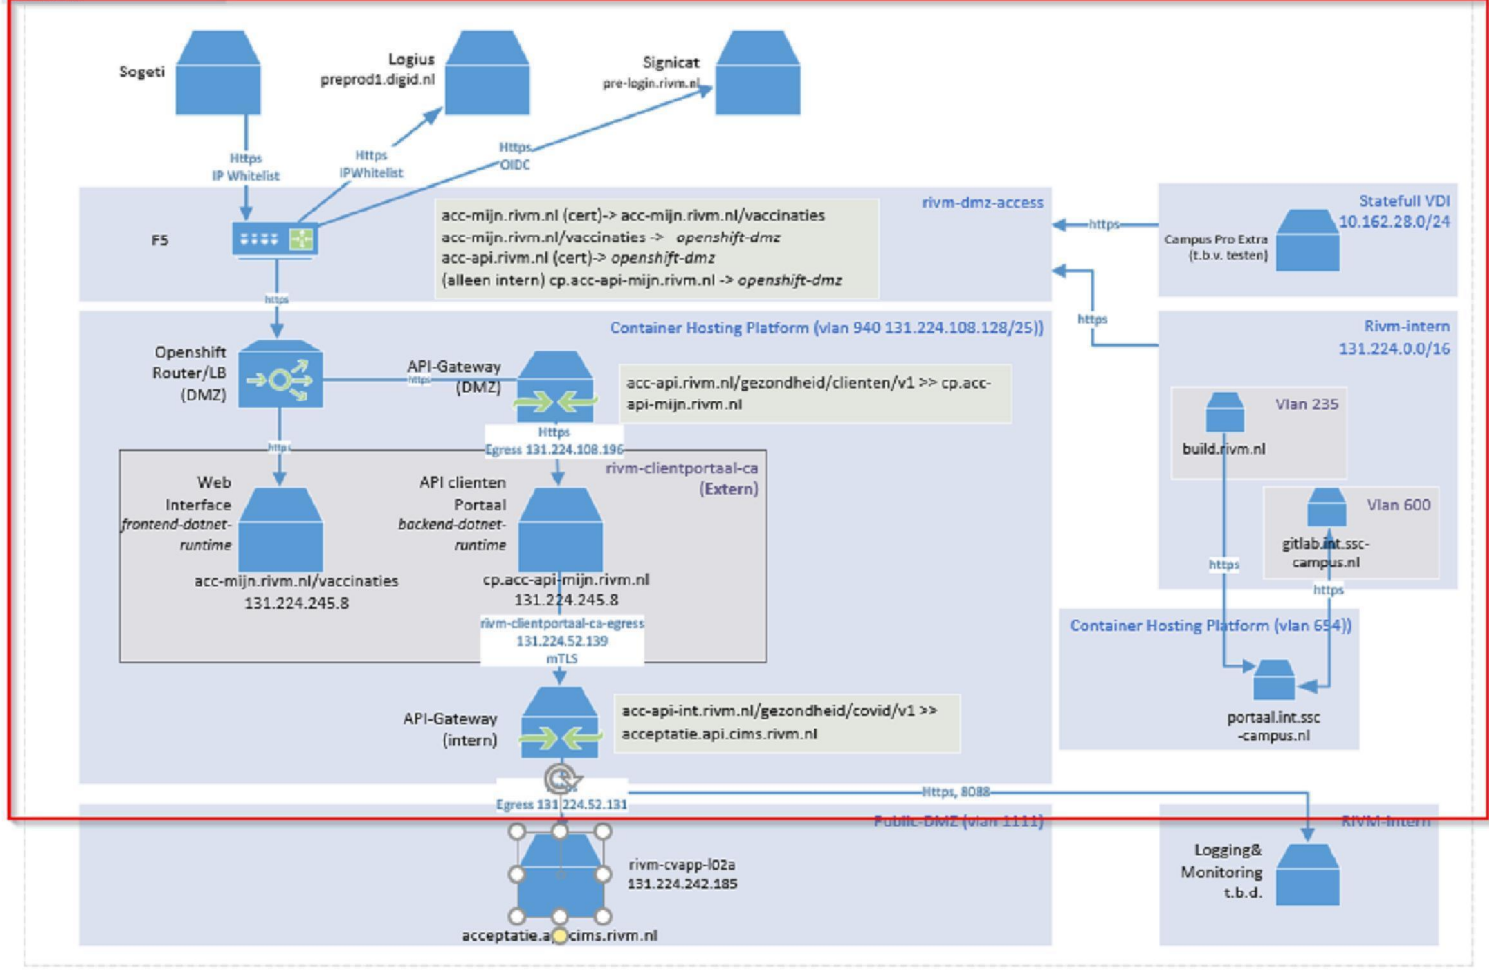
Sogeti

Logius
preprod1.digid.nl

Signicat
pre-login.rivm.nl

Https
IP Whitelist

Https
IPWhitelist

Https
OIDC

rivm-dmz-access

F5

acc-mijn.rivm.nl (cert)-> acc-mijn.rivm.nl/vaccinaties
acc-mijn.rivm.nl/vaccinaties -> *openshift-dmz*
acc-api.rivm.nl (cert)-> *openshift-dmz*
(alleen intern) cp.acc-api-mijn.rivm.nl -> *openshift-dmz*

Statefull VDI
10.162.28.0/24

https

Campus Pro Extra
(t.b.v. testen)

https

https

Container Hosting Platform (vlan 940 131.224.108.128/25))

Rivm-intern
131.224.0.0/16

Openshift
Router/LB
(DMZ)

https

API-Gateway
(DMZ)

acc-api.rivm.nl/gezondheid/clienten/v1 >> cp.acc-api-mijn.rivm.nl

Vlan 235

build.rivm.nl

https

Https
Egress 131.224.108.196

rivm-clientportaal-ca
(Extern)

Web
Interface
*frontend-dotnet-runtime*

API clienten
Portaal
*backend-dotnet-runtime*

Vlan 600

gitlab.int.ssc-campus.nl

https

https

acc-mijn.rivm.nl/vaccinaties
131.224.245.8

cp.acc-api-mijn.rivm.nl
131.224.245.8

rivm-clientportaal-ca-egress
131.224.52.139
mTLS

Container Hosting Platform (vlan 654))

API-Gateway
(intern)

acc-api-int.rivm.nl/gezondheid/covid/v1 >>
acceptatie.api.cims.rivm.nl

portaal.int.ssc
-campus.nl

Egress 131.224.52.131

Https, 8088

Public-DMZ (vlan 1111)

RIVM-Intern

rivm-cvapp-l02a
131.224.242.185

Logging&
Monitoring
t.b.d.

acceptatie.a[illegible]cims.rivm.nl